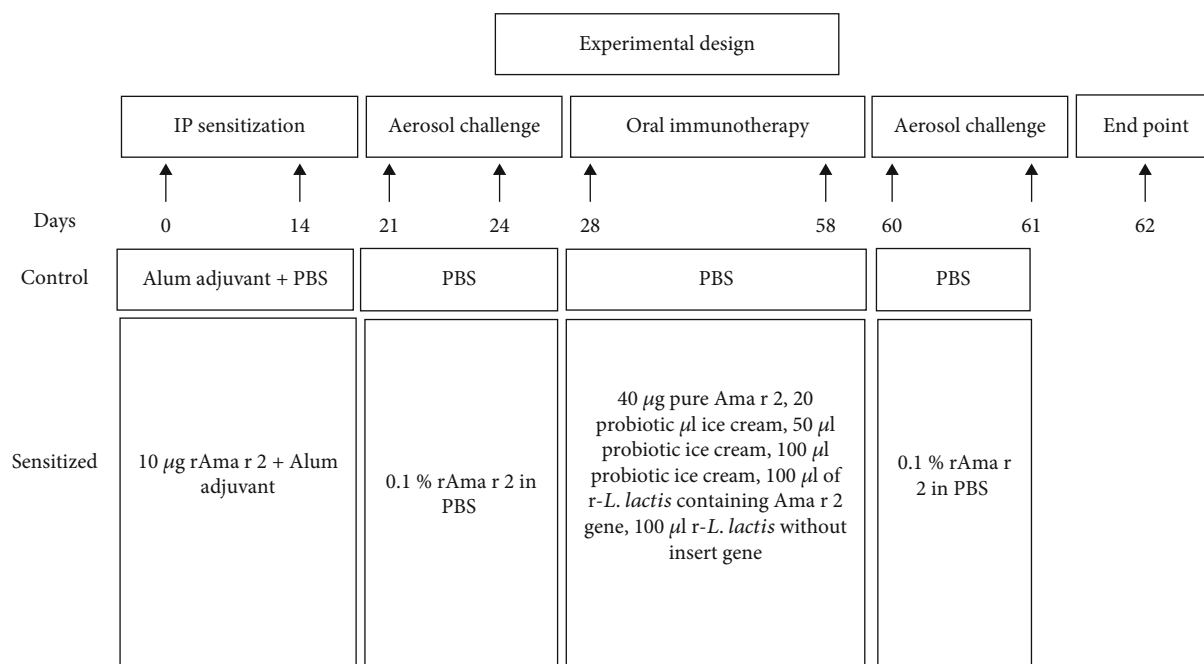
Experimental design

IP sensitization

Aerosol challenge

Oral immunotherapy

Aerosol challenge

End point

Days

0

14

21

24

28

58

60

61

62

Control

Alum adjuvant + PBS

PBS

PBS

PBS

Sensitized

10 $\mu$g rAma r 2 + Alum adjuvant

0.1 % rAma r 2 in PBS

40 $\mu$g pure Ama r 2, 20 probiotic $\mu$l ice cream, 50 $\mu$l probiotic ice cream, 100 $\mu$l probiotic ice cream, 100 $\mu$l of r-L. lactis containing Ama r 2 gene, 100 $\mu$l r-L. lactis without insert gene

0.1 % rAma r 2 in PBS